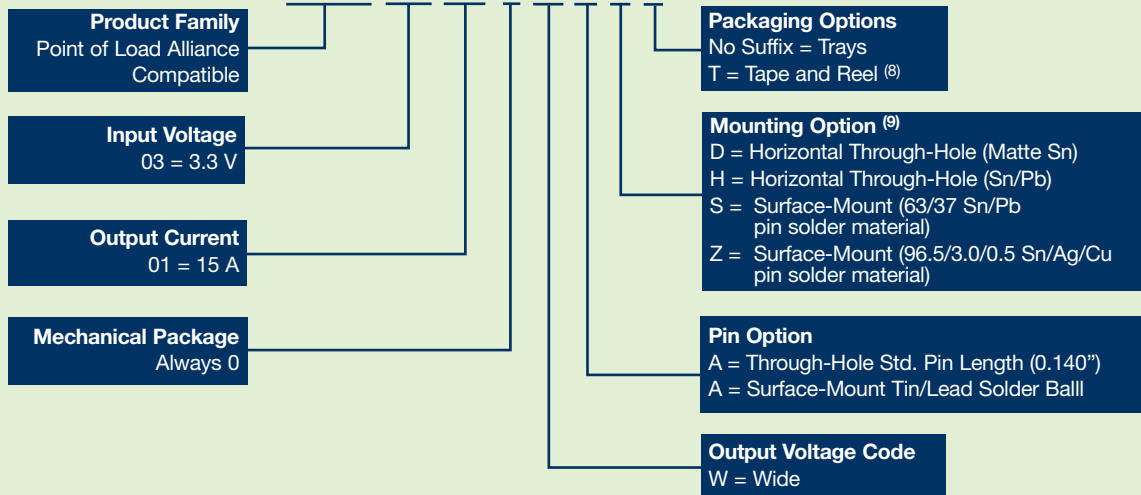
Product Family
Point of Load Alliance Compatible

Input Voltage
03 = 3.3 V

Output Current
01 = 15 A

Mechanical Package
Always 0

Packaging Options
No Suffix = Trays
T = Tape and Reel $^{(8)}$

Mounting Option $^{(9)}$
D = Horizontal Through-Hole (Matte Sn)
H = Horizontal Through-Hole (Sn/Pb)
S = Surface-Mount (63/37 Sn/Pb pin solder material)
Z = Surface-Mount (96.5/3.0/0.5 Sn/Ag/Cu pin solder material)

Pin Option
A = Through-Hole Std. Pin Length (0.140")
A = Surface-Mount Tin/Lead Solder Balll

Output Voltage Code
W = Wide